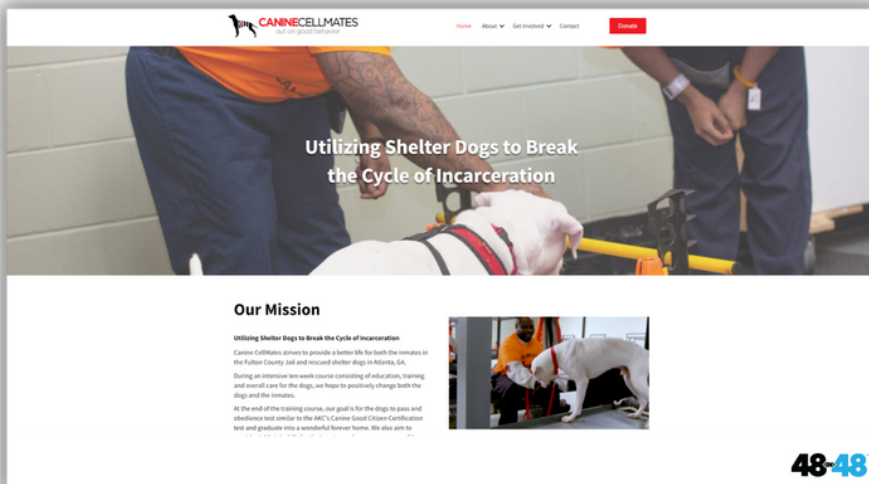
CANINECELLMATES
out on good behavior

Home About Get Involved Contact Donate

Utilizing Shelter Dogs to Break the Cycle of Incarceration

Our Mission

Utilizing Shelter Dogs to Break the Cycle of Incarceration

Canine CellMates strives to provide a better life for both the inmates in the Fulton County Jail and rescued shelter dogs in Atlanta, GA.

During an intensive ten week course consisting of education, training and overall care for the dogs, we hope to positively change both the dogs and the inmates.

At the end of the training course, our goal is for the dogs to pass and obedience test similar to the AKC's Canine Good Citizen Certification test and graduate into a wonderful forever home. We also aim to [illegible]

48-48